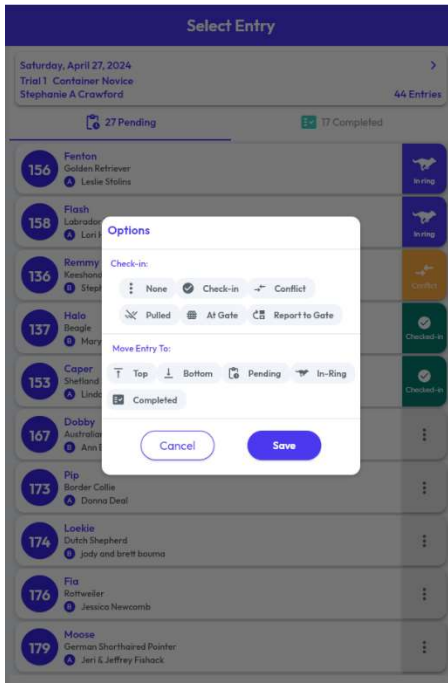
Select Entry

Saturday, April 27, 2024
Trial 1 Container Novice
Stephanie A Crawford
44 Entries

27 Pending
17 Completed

156 Fenton
Golden Retriever
A Leslie Stolins
In-ring

158 Flash
Labrador
A Lori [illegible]
In-ring

136 Remmy
Keeshond
B Steph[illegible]
Conflict

137 Halo
Beagle
B Mary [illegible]
Checked-in

153 Caper
Sheltand
A Linde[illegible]
Checked-in

167 Dobby
Australian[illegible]
B Ann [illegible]

173 Pip
Border Collie
A Donna Deal

174 Loekie
Dutch Shepherd
B jody and brett bouma

176 Fia
Rottweiler
B Jessica Newcomb

179 Moose
German Shorthaired Pointer
A Jeri & Jeffrey Fishack

Options

Check-in:
None
Check-in
Conflict
Pulled
At Gate
Report to Gate

Move Entry To:
Top
Bottom
Pending
In-Ring
Completed

Cancel
Save